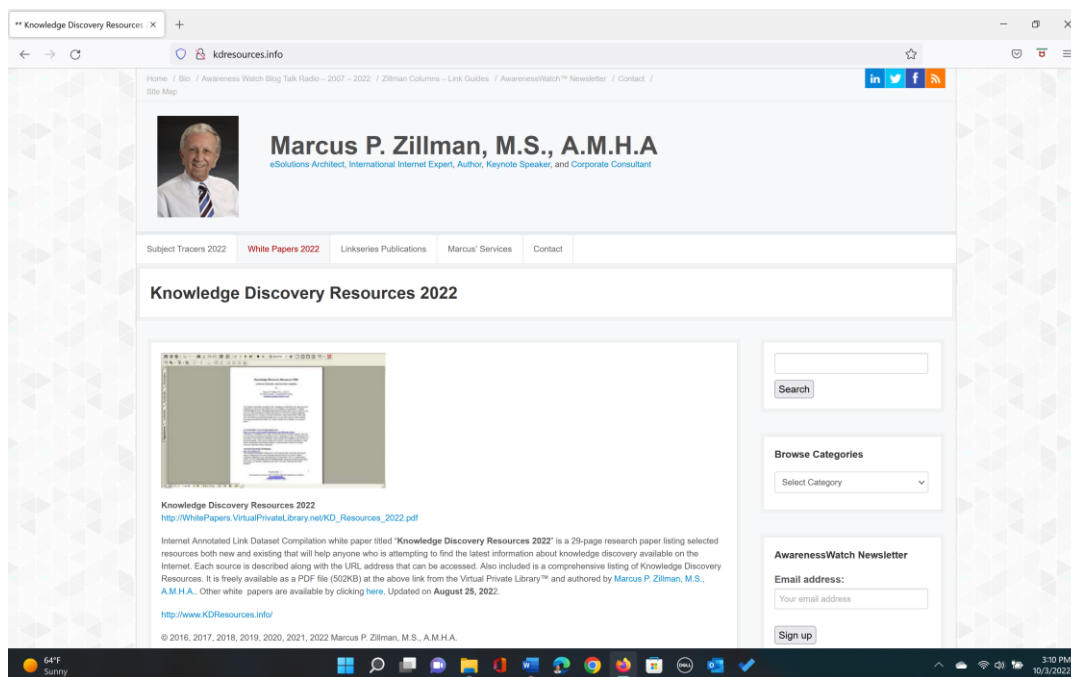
** Knowledge Discovery Resources | ×
+

kdresources.info

Home / Bio / Awareness Watch Blog Talk Radio – 2007 – 2022 / Zillman Columns – Link Guides / AwarenessWatch™ Newsletter / Contact / Site Map

in f

Marcus P. Zillman, M.S., A.M.H.A
eSolutions Architect, International Internet Expert, Author, Keynote Speaker, and Corporate Consultant

Subject Tracers 2022
White Papers 2022
Linkseries Publications
Marcus' Services
Contact

Knowledge Discovery Resources 2022

Knowledge Discovery Resources 2022
http://WhitePapers.VirtualPrivateLibrary.net/KD_Resources_2022.pdf

Internet Annotated Link Dataset Compilation white paper titled "**Knowledge Discovery Resources 2022**" is a 29-page research paper listing selected resources both new and existing that will help anyone who is attempting to find the latest information about knowledge discovery available on the Internet. Each source is described along with the URL address that can be accessed. Also included is a comprehensive listing of Knowledge Discovery Resources. It is freely available as a PDF file (502KB) at the above link from the Virtual Private Library™ and authored by Marcus P. Zillman, M.S., A.M.H.A.. Other white papers are available by clicking here. Updated on **August 25, 2022**.

http://www.KDResources.info/

© 2016, 2017, 2018, 2019, 2020, 2021, 2022 Marcus P. Zillman, M.S., A.M.H.A.

Search

Browse Categories
Select Category

AwarenessWatch Newsletter
Email address:
Your email address
Sign up

64°F
Sunny

3:10 PM
10/3/2022